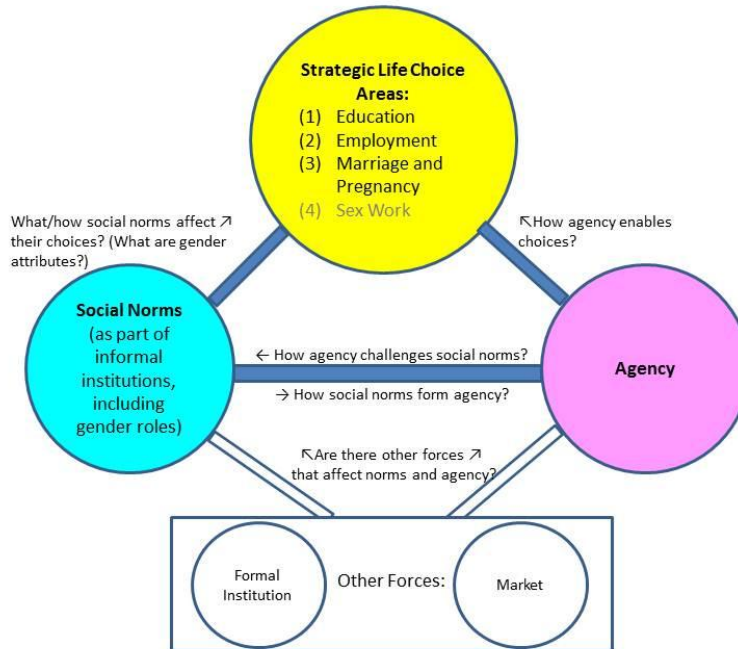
Strategic Life Choice Areas:
(1) Education
(2) Employment
(3) Marriage and Pregnancy
(4) Sex Work

What/how social norms affect ↗ their choices? (What are gender attributes?)

↖How agency enables choices?

Social Norms (as part of informal institutions, including gender roles)

← How agency challenges social norms?
→ How social norms form agency?

Agency

↖Are there other forces ↗ that affect norms and agency?

Formal Institution

Other Forces:

Market